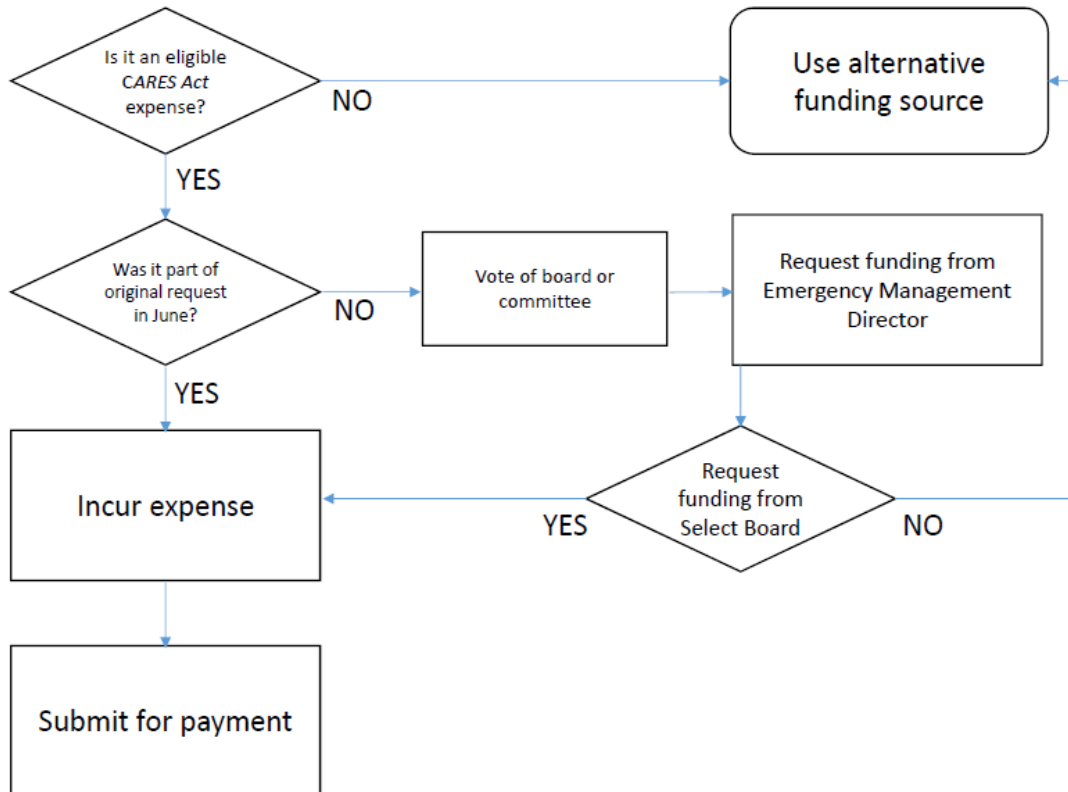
Is it an eligible *CARES Act* expense?

NO

Use alternative funding source

YES

Was it part of original request in June?

NO

Vote of board or committee

Request funding from Emergency Management Director

YES

Incur expense

YES

Request funding from Select Board

NO

Submit for payment